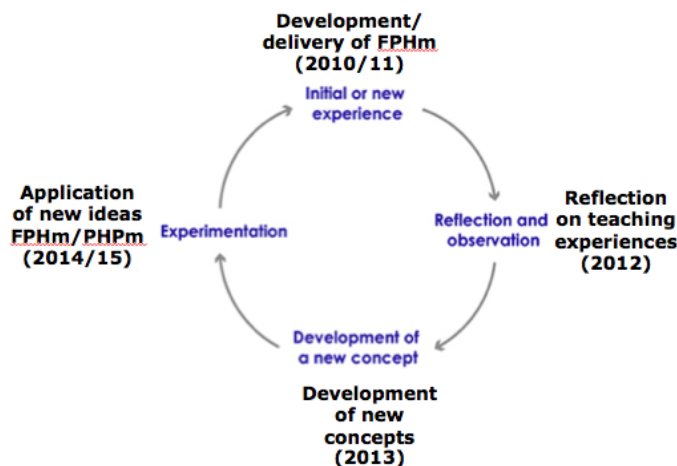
Development/
delivery of FPHm
(2010/11)

Initial or new experience

Reflection and observation

Reflection on teaching experiences
(2012)

Development of a new concept

Development of new concepts
(2013)

Experimentation

Application of new ideas
FPHm/PHPm
(2014/15)